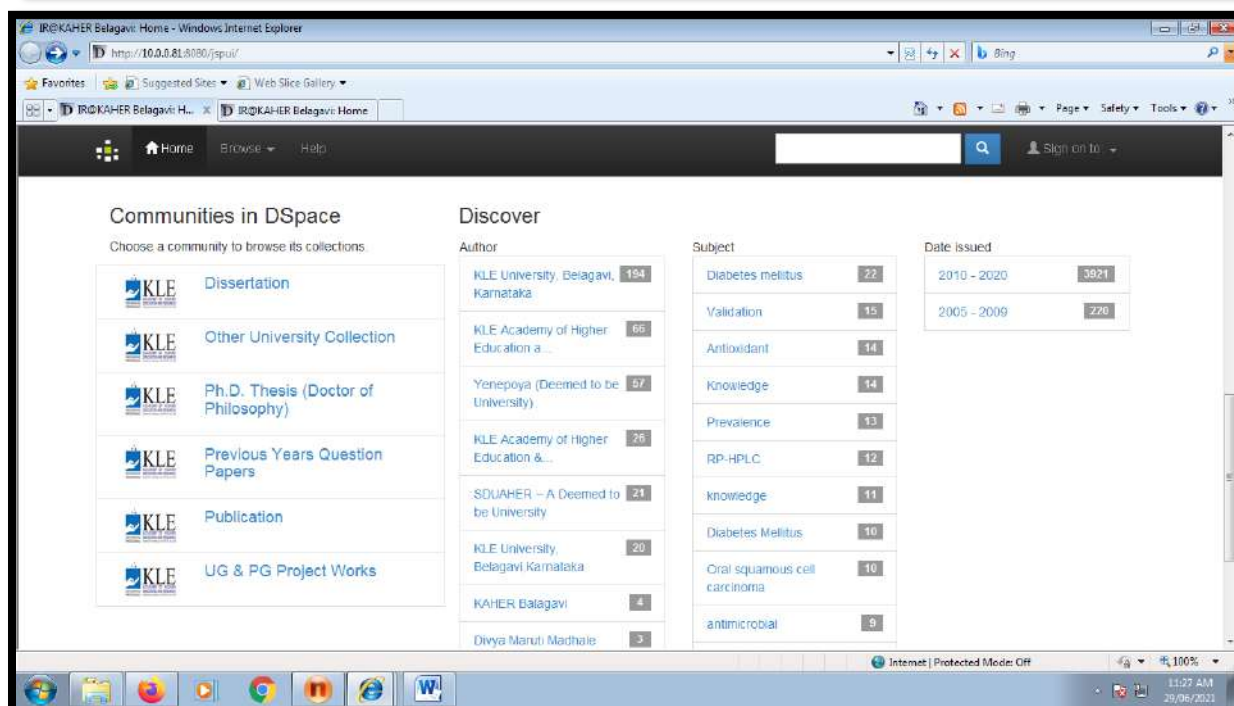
IR@KAHER Belagavi: Home - Windows Internet Explorer

http://10.0.0.81:8080/jspui/

Bing

Favorites | Suggested Sites ▾ | Web Slice Gallery ▾

IR@KAHER Belagavi: H... | IR@KAHER Belagavi: Home

Page ▾ Safety ▾ Tools ▾

Home | Browse ▾ | Help | Sign on to: ▾

Communities in DSpace

Choose a community to browse its collections.

KLE Dissertation

KLE Other University Collection

KLE Ph.D. Thesis (Doctor of Philosophy)

KLE Previous Years Question Papers

KLE Publication

KLE UG & PG Project Works

Discover

Author

| | |
|---|---|
| KLE University, Belagavi, Karnataka | 194 |
| KLE Academy of Higher Education a... | 66 |
| Yenepoya (Deemed to be University) | 57 |
| KLE Academy of Higher Education &... | 26 |
| SDUAHER – A Deemed to be University | 21 |
| KLE University, Belagavi Karnataka | 20 |
| KAHER Balagavi | 4 |
| Divya Maruti Madhale | 3 |

Subject

| | |
|---|---|
| Diabetes mellitus | 22 |
| Validation | 15 |
| Antioxidant | 14 |
| Knowledge | 14 |
| Prevalence | 13 |
| RP-HPLC | 12 |
| knowledge | 11 |
| Diabetes Mellitus | 10 |
| Oral squamous cell carcinoma | 10 |
| antimicrobial | 9 |

Date issued

| | |
|---|---|
| 2010 - 2020 | 3921 |
| 2005 - 2009 | 220 |

Internet | Protected Mode: Off | 100%

11:27 AM 29/06/2021